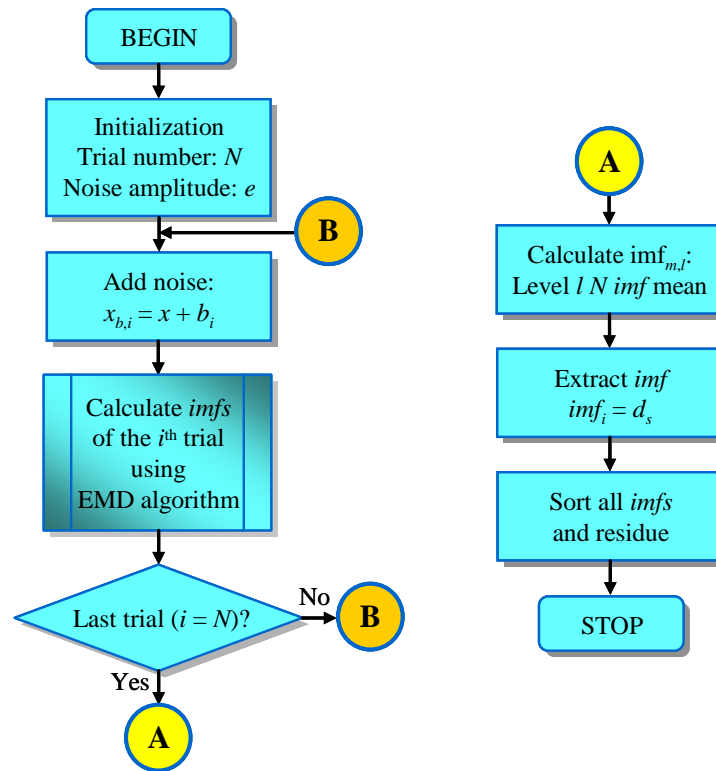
BEGIN

Initialization
Trial number: $N$
Noise amplitude: $e$

B

Add noise:
$x_{b,i} = x + b_i$

Calculate *imfs* of the $i^{th}$ trial using EMD algorithm

Last trial ($i = N$)?

No

B

Yes

A

A

Calculate imf$_{m,l}$:
Level $l$ $N$ *imf* mean

Extract *imf*
$imf_i = d_s$

Sort all *imfs* and residue

STOP